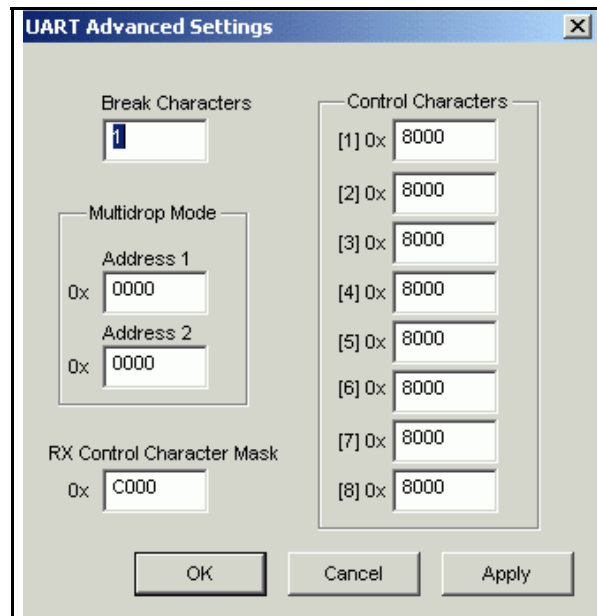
UART Advanced Settings

Break Characters
1

Multidrop Mode
Address 1
0x 0000
Address 2
0x 0000

RX Control Character Mask
0x C000

Control Characters
[1] 0x 8000
[2] 0x 8000
[3] 0x 8000
[4] 0x 8000
[5] 0x 8000
[6] 0x 8000
[7] 0x 8000
[8] 0x 8000

OK Cancel Apply